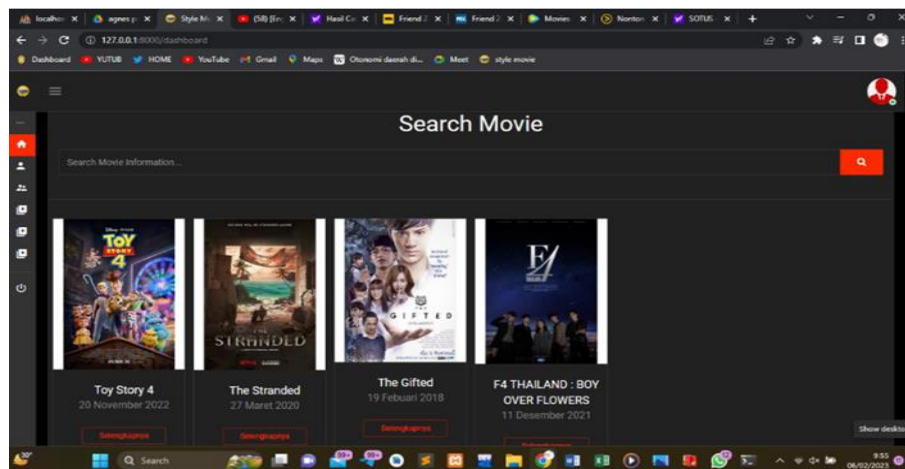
localhost × agnes × Style M × (58) × Hasil × Friend 2 × Friend 2 × Movies × Nonton × SOTUS ×

127.0.0.1:8000/dashboard

Dashboard YUTUB HOME YouTube Gmail Maps Otonomi daerah di... Meet style movie

Search Movie

Search Movie Information...

TOY STORY 4

THE STRANDED

THE GIFTED

F4

Toy Story 4
20 November 2022
Selengkapnya

The Stranded
27 Maret 2020
Selengkapnya

The Gifted
19 Febuari 2018
Selengkapnya

F4 THAILAND : BOY OVER FLOWERS
11 Desember 2021
Selengkapnya

Show desktop

Search

9:55
06/02/2023